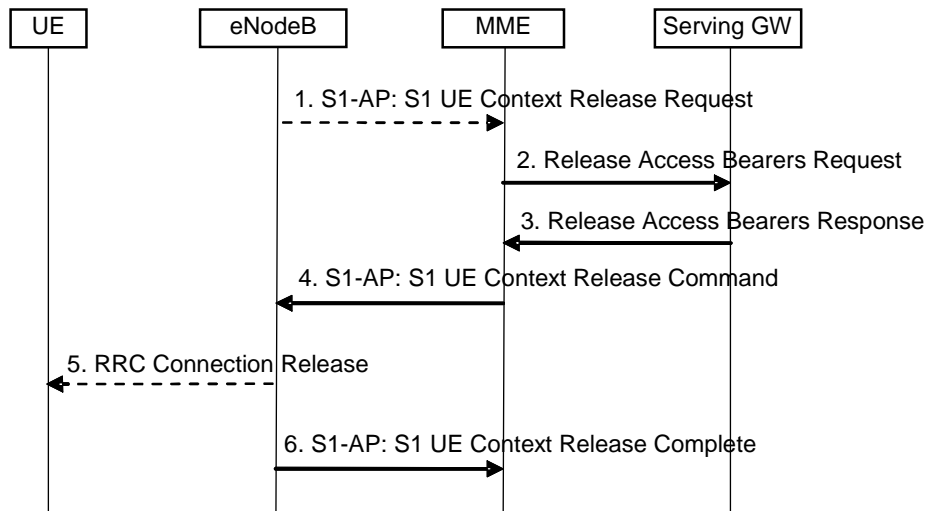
UE

eNodeB

MME

Serving GW

1. S1-AP: S1 UE Context Release Request

2. Release Access Bearers Request

3. Release Access Bearers Response

4. S1-AP: S1 UE Context Release Command

5. RRC Connection Release

6. S1-AP: S1 UE Context Release Complete